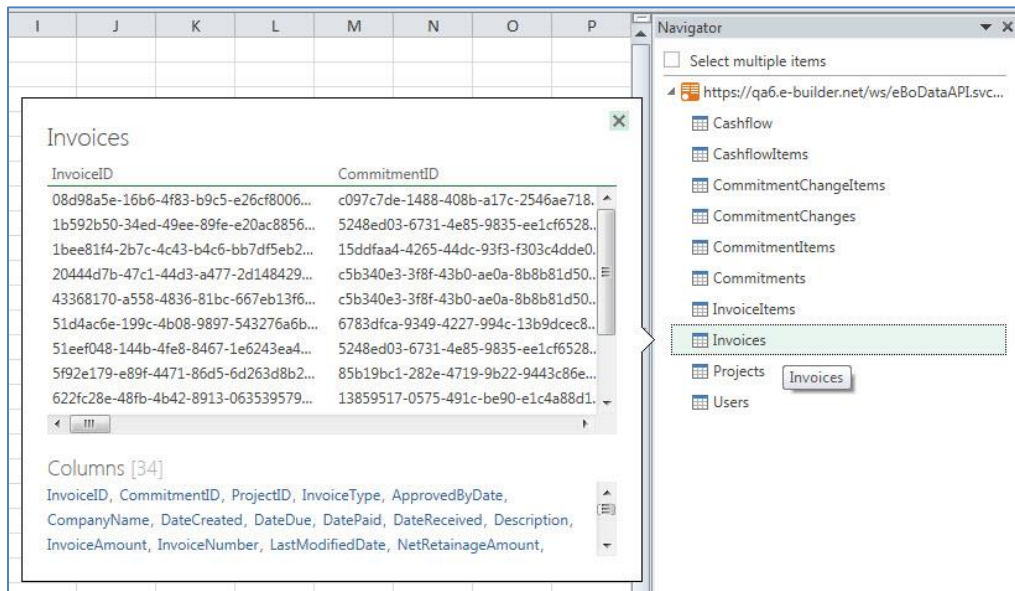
| I | J | K | L | M | N | O | P |
|---|---|---|---|---|---|---|---|

Invoices

| InvoiceID | CommitmentID |
|---|---|
| 08d98a5e-16b6-4f83-b9c5-e26cf8006... | c097c7de-1488-408b-a17c-2546ae718... |
| 1b592b50-34ed-49ee-89fe-e20ac8856... | 5248ed03-6731-4e85-9835-ee1cf6528... |
| 1bee81f4-2b7c-4c43-b4c6-bb7df5eb2... | 15ddfaa4-4265-44dc-93f3-f303c4dde0... |
| 20444d7b-47c1-44d3-a477-2d148429... | c5b340e3-3f8f-43b0-ae0a-8b8b81d50... |
| 43368170-a558-4836-81bc-667eb13f6... | c5b340e3-3f8f-43b0-ae0a-8b8b81d50... |
| 51d4ac6e-199c-4b08-9897-543276a6b... | 6783dfca-9349-4227-994c-13b9dcec8... |
| 51eef048-144b-4fe8-8467-1e6243ea4... | 5248ed03-6731-4e85-9835-ee1cf6528... |
| 5f92e179-e89f-4471-86d5-6d263d8b2... | 85b19bc1-282e-4719-9b22-9443c86e... |
| 622fc28e-48fb-4b42-8913-063539579... | 13859517-0575-491c-be90-e1c4a88d1... |

Columns [34]
InvoiceID, CommitmentID, ProjectID, InvoiceType, ApprovedByDate, CompanyName, DateCreated, DateDue, DatePaid, DateReceived, Description, InvoiceAmount, InvoiceNumber, LastModifiedDate, NetRetainageAmount,

Navigator
Select multiple items
https://qa6.e-builder.net/ws/eBoDataAPI.svc...
Cashflow
CashflowItems
CommitmentChangeItems
CommitmentChanges
CommitmentItems
Commitments
InvoiceItems
Invoices
Projects
Invoices
Users